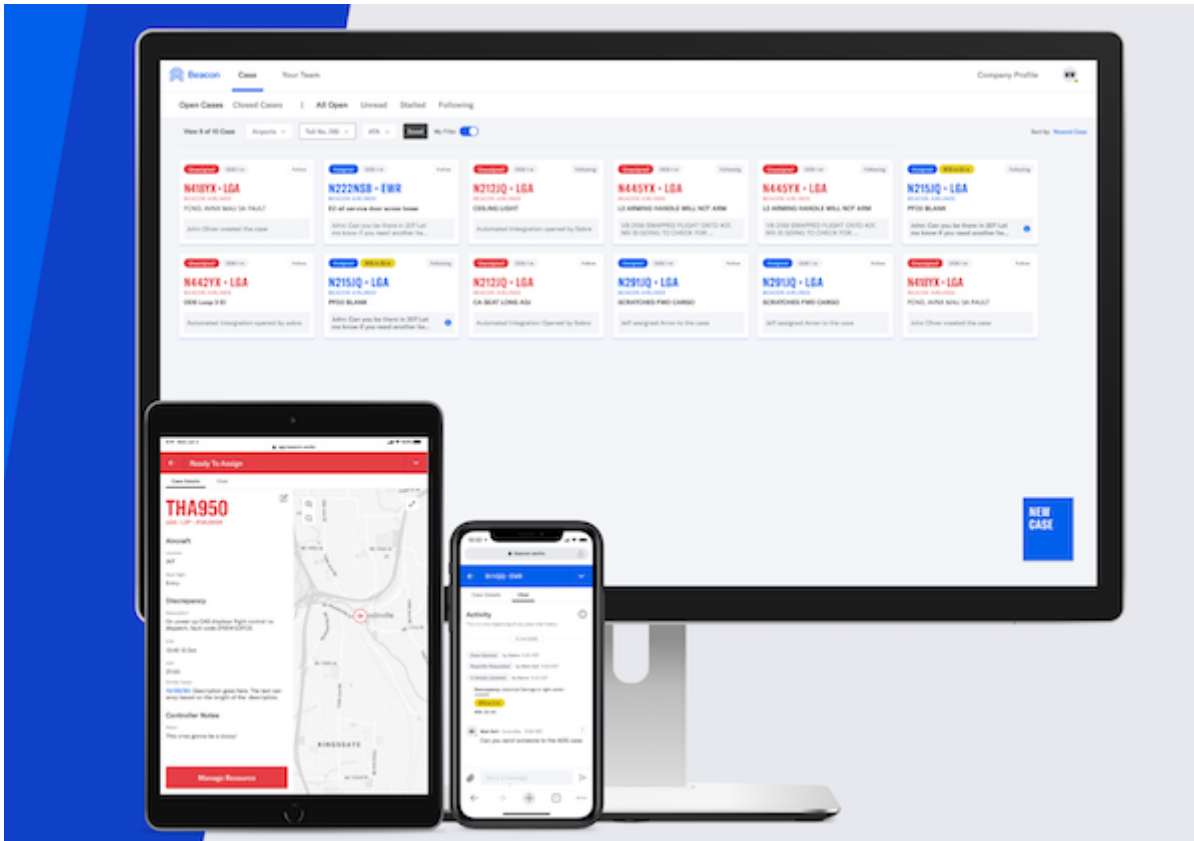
Beacon Case Your Team Company Profile

Open Cases Closed Cases | All Open Unread Stalled Following

View 9 of 10 Case Airports Tail No. ATA Reset My Filter Sort by: Recent Case

N418YX • LGA
FOND, AVNX MAU 5A FAULT
John Oliver created the case

N222NSB • EWR
E3 all service door arrow loose
John Can you be there in 30? Let me know if you need another he...

N213JQ • LGA
CEILING LIGHT
Automated Integration opened by Sabre

N445YX • LGA
L3 ARMING HANDLE WILL NOT ARM

N445YX • LGA
L3 ARMING HANDLE WILL NOT ARM

N215JQ • LGA
PFDD BLANK
John Can you be there in 30? Let me know if you need another he...

N442YX • LGA
ODS Loop 3 EI
Automated Integration opened by sabre

N215JQ • LGA
PFDD BLANK
John Can you be there in 30? Let me know if you need another he...

N213JQ • LGA
CA SEAT LONG ADJ
Automated Integration Opened by Sabre

N291JQ • LGA
SCRATCHES FWD CARGO
Jeff assigned Arron to the case

N291JQ • LGA
SCRATCHES FWD CARGO
Jeff assigned Arron to the case

N418YX • LGA
FOND, AVNX MAU 5A FAULT
John Oliver created the case

NEW CASE

Ready To Assign
THA950
Aircraft
Discrepancy
Controller Notes
This one gonna be a doozy!
Manage Resource
KINGSGATE

Activity
Can you send someone to the WAI case